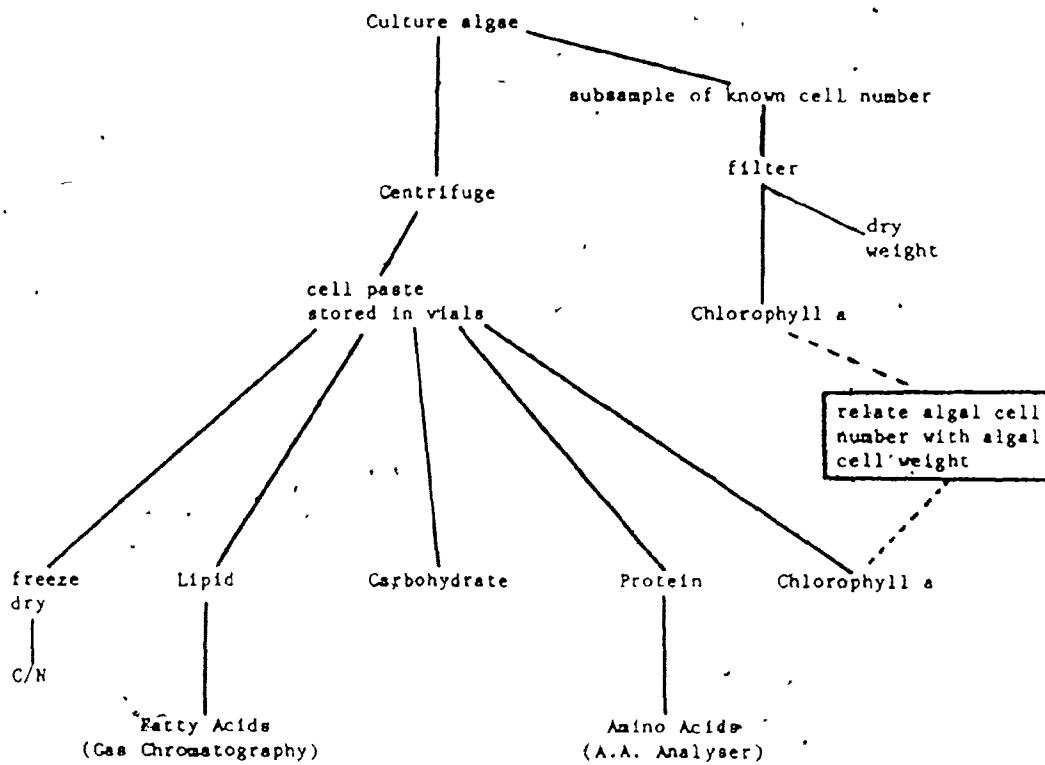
Culture algae

subsample of known cell number

filter

dry weight

Centrifuge

cell paste stored in vials

Chlorophyll a

relate algal cell number with algal cell weight

freeze dry

C/N

Lipid

Fatty Acids (Gas Chromatography)

Carbohydrate

Protein

Amino Acids (A.A. Analyser)

Chlorophyll a